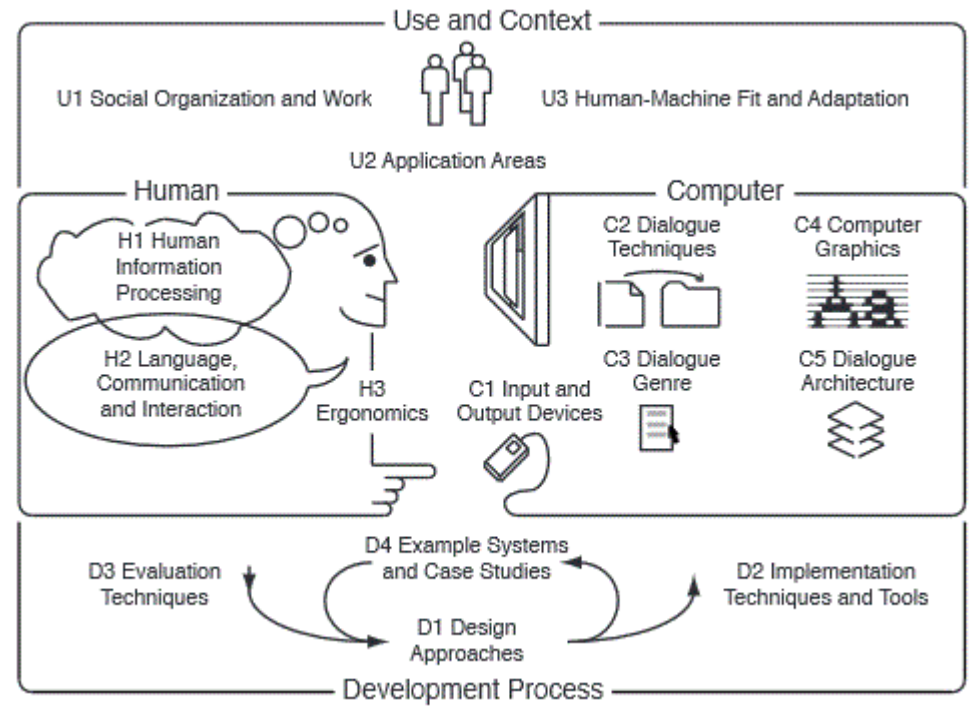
Use and Context

U1 Social Organization and Work

U3 Human-Machine Fit and Adaptation

U2 Application Areas

Human

H1 Human Information Processing

H2 Language, Communication and Interaction

H3 Ergonomics

Computer

C1 Input and Output Devices

C2 Dialogue Techniques

C3 Dialogue Genre

C4 Computer Graphics

C5 Dialogue Architecture

D3 Evaluation Techniques

D4 Example Systems and Case Studies

D1 Design Approaches

D2 Implementation Techniques and Tools

Development Process